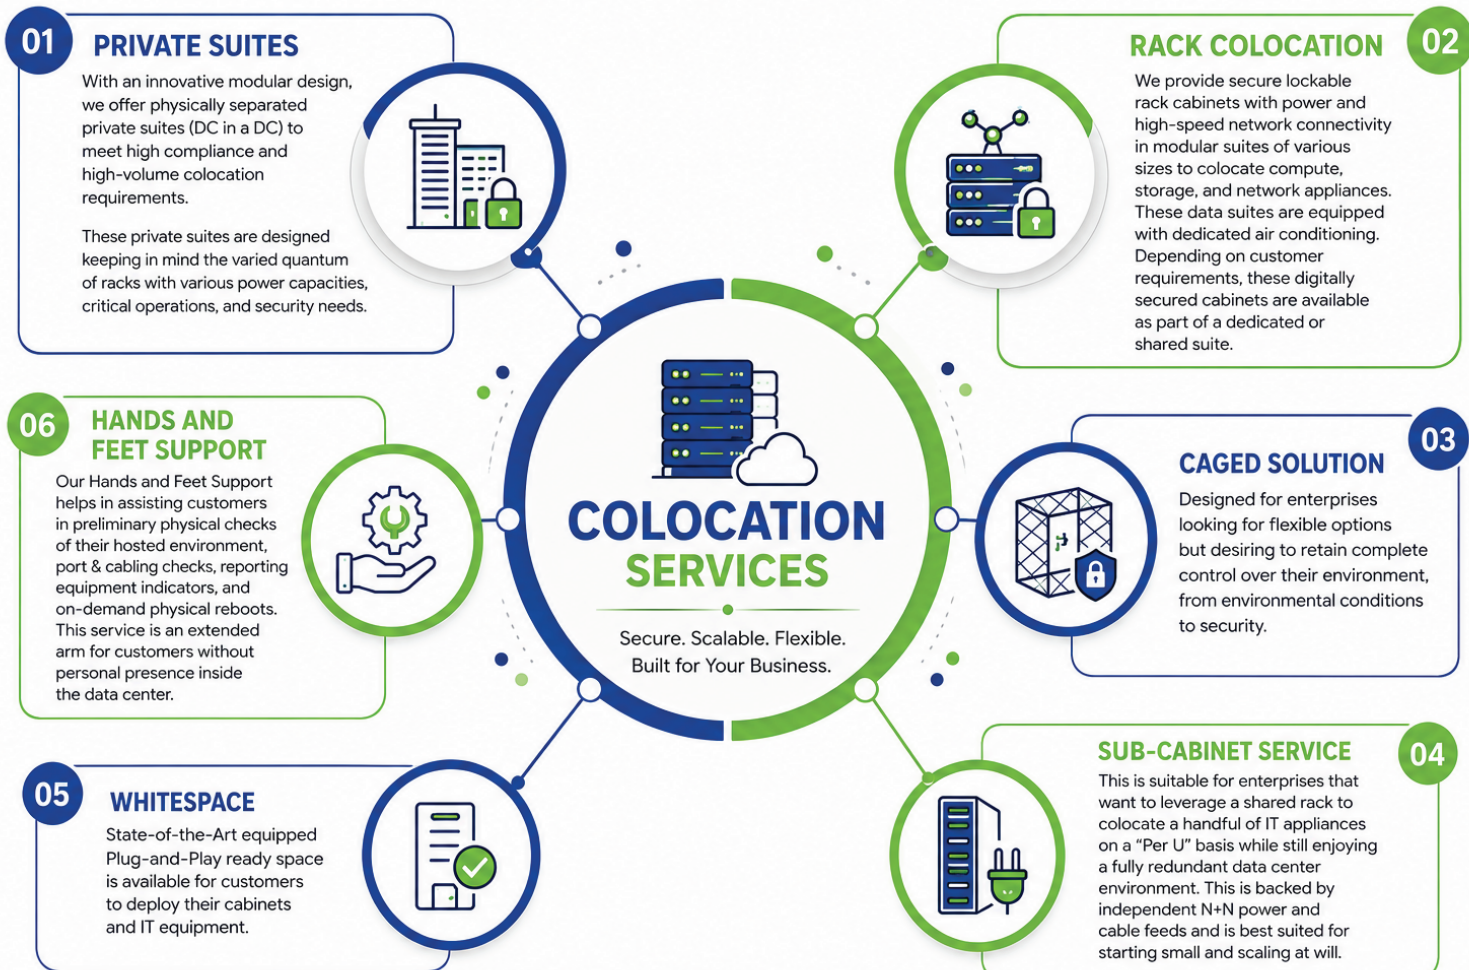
01 PRIVATE SUITES

With an innovative modular design, we offer physically separated private suites (DC in a DC) to meet high compliance and high-volume colocation requirements.

These private suites are designed keeping in mind the varied quantum of racks with various power capacities, critical operations, and security needs.

RACK COLOCATION 02

We provide secure lockable rack cabinets with power and high-speed network connectivity in modular suites of various sizes to colocate compute, storage, and network appliances. These data suites are equipped with dedicated air conditioning. Depending on customer requirements, these digitally secured cabinets are available as part of a dedicated or shared suite.

06 HANDS AND FEET SUPPORT

Our Hands and Feet Support helps in assisting customers in preliminary physical checks of their hosted environment, port & cabling checks, reporting equipment indicators, and on-demand physical reboots. This service is an extended arm for customers without personal presence inside the data center.

COLOCATION SERVICES

Secure. Scalable. Flexible. Built for Your Business.

CAGED SOLUTION 03

Designed for enterprises looking for flexible options but desiring to retain complete control over their environment, from environmental conditions to security.

05 WHITESPACE

State-of-the-Art equipped Plug-and-Play ready space is available for customers to deploy their cabinets and IT equipment.

SUB-CABINET SERVICE 04

This is suitable for enterprises that want to leverage a shared rack to colocate a handful of IT appliances on a “Per U” basis while still enjoying a fully redundant data center environment. This is backed by independent N+N power and cable feeds and is best suited for starting small and scaling at will.